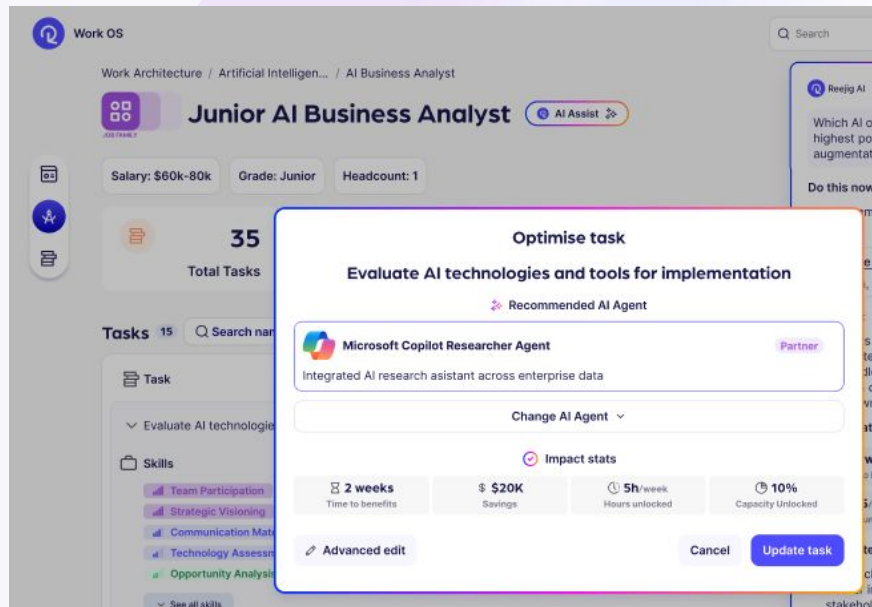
Work OS

Search

Work Architecture / Artificial Intelligen... / AI Business Analyst

JOB FAMILY

Junior AI Business Analyst

AI Assist

Salary: $60k-80k

Grade: Junior

Headcount: 1

35

Total Tasks

Tasks 15

Search nar

Task

Evaluate AI technologie

Skills

Team Participation

Strategic Visioning

Communication Mat

Technology Assessn

Opportunity Analysi

See all skills

Reejig AI

Which AI o highest po augmentat

Do this now

Optimise task

Evaluate AI technologies and tools for implementation

Recommended AI Agent

Microsoft Copilot Researcher Agent

Partner

Integrated AI research asistant across enterprise data

Change AI Agent

Impact stats

| 2 weeks | \$20K | 5h/week | 10% |
|---|---|---|---|
| Time to benefits | Savings | Hours unlocked | Capacity Unlocked |

Advanced edit

Cancel

Update task

stakeho